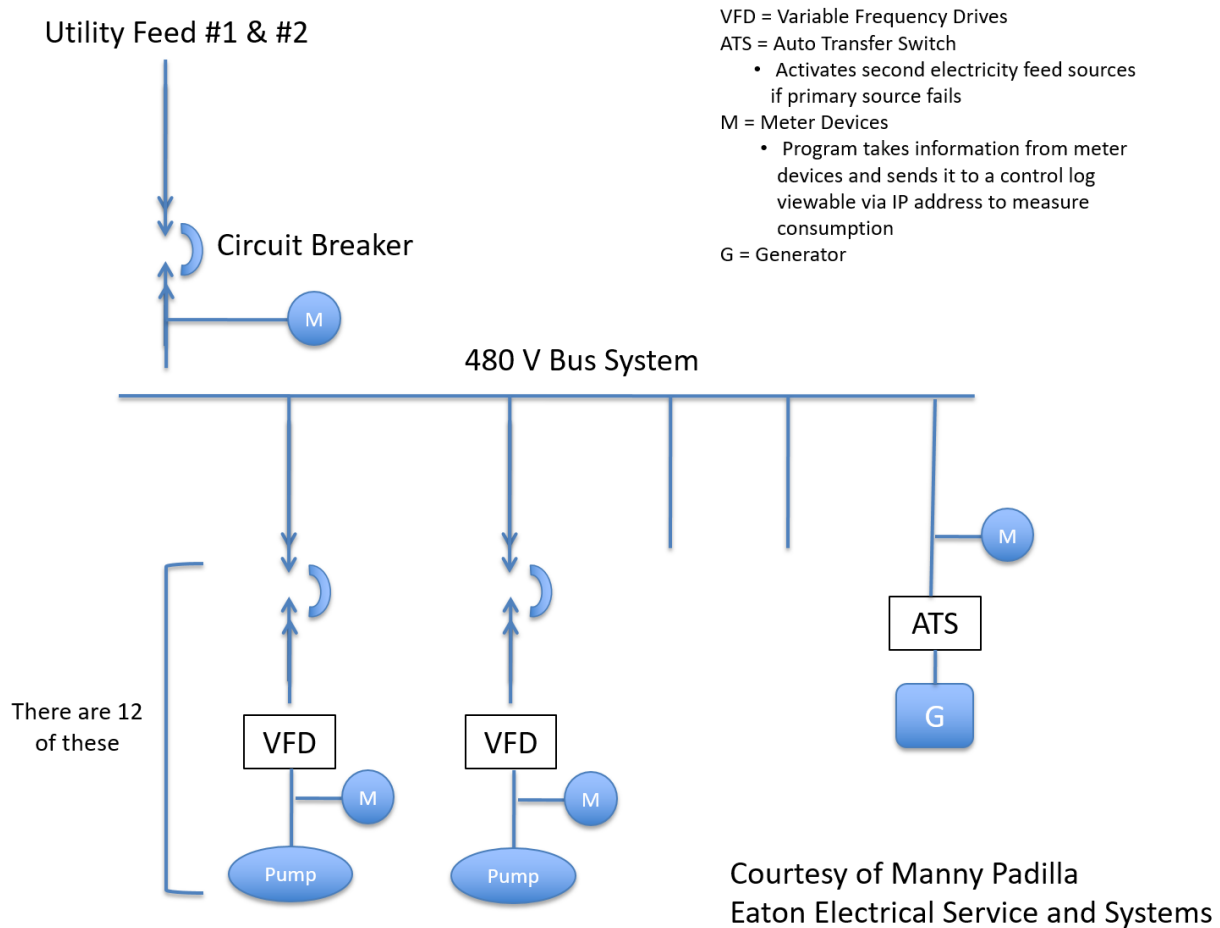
Utility Feed #1 & #2

VFD = Variable Frequency Drives
ATS = Auto Transfer Switch
• Activates second electricity feed sources if primary source fails
M = Meter Devices
• Program takes information from meter devices and sends it to a control log viewable via IP address to measure consumption
G = Generator

Circuit Breaker

M

480 V Bus System

M

ATS

G

There are 12 of these

VFD

M

Pump

VFD

M

Pump

Courtesy of Manny Padilla
Eaton Electrical Service and Systems